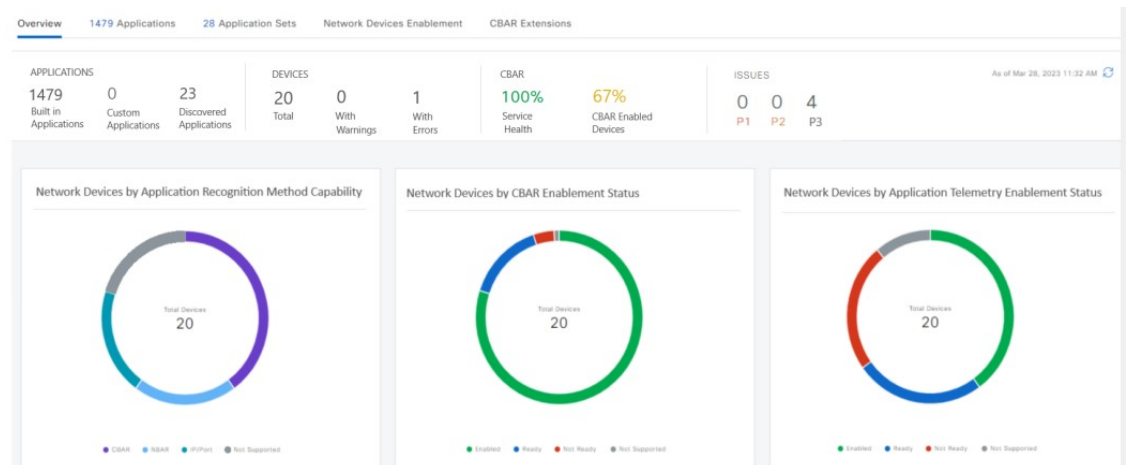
Overview 1479 Applications 28 Application Sets Network Devices Enablement CBAR Extensions

APPLICATIONS
1479 Built in Applications
0 Custom Applications
23 Discovered Applications

DEVICES
20 Total
0 With Warnings
1 With Errors

CBAR
100% Service Health
67% CBAR Enabled Devices

ISSUES
0 P1
0 P2
4 P3

As of Mar 28, 2023 11:32 AM

Network Devices by Application Recognition Method Capability

Total Devices
20

CBAR NBAR IP(Port) Not Supported

Network Devices by CBAR Enablement Status

Total Devices
20

Enabled Ready Not Ready Not Supported

Network Devices by Application Telemetry Enablement Status

Total Devices
20

Enabled Ready Not Ready Not Supported